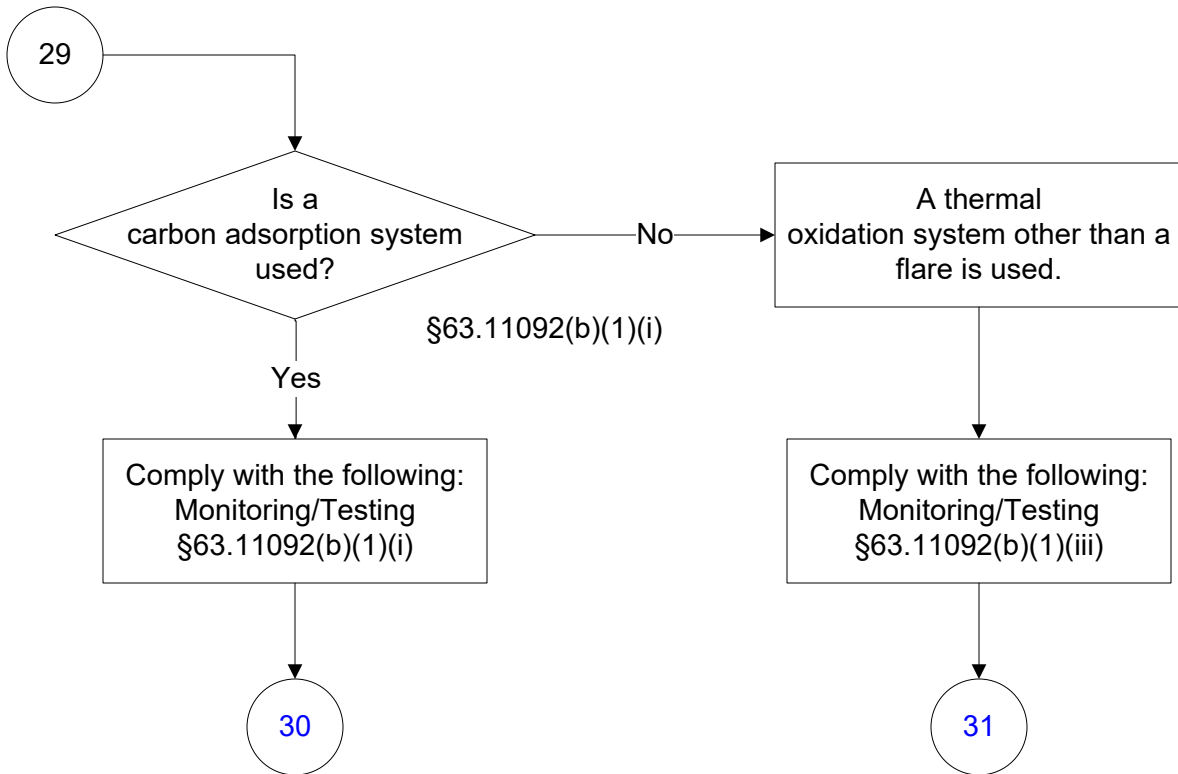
29

Is a carbon adsorption system used?

No

A thermal oxidation system other than a flare is used.

§63.11092(b)(1)(i)

Yes

Comply with the following: Monitoring/Testing §63.11092(b)(1)(i)

Comply with the following: Monitoring/Testing §63.11092(b)(1)(iii)

30

31